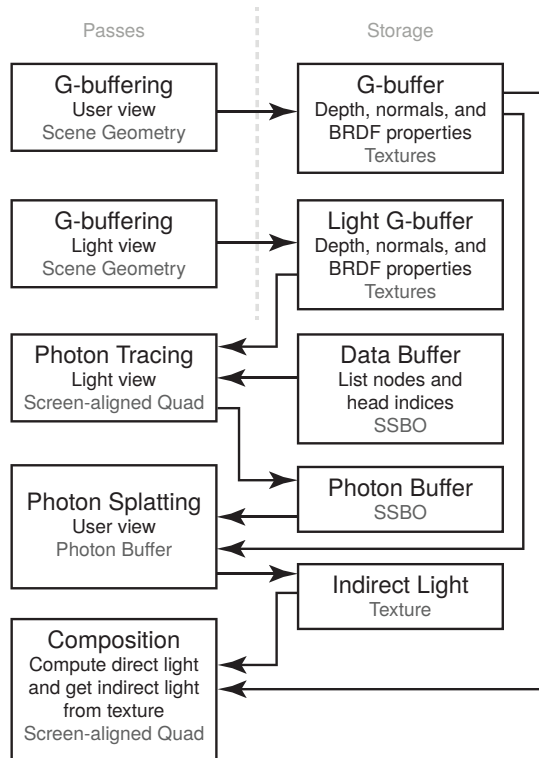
Passes

Storage

G-buffering
User view
Scene Geometry

G-buffer
Depth, normals, and BRDF properties
Textures

G-buffering
Light view
Scene Geometry

Light G-buffer
Depth, normals, and BRDF properties
Textures

Photon Tracing
Light view
Screen-aligned Quad

Data Buffer
List nodes and head indices
SSBO

Photon Splatting
User view
Photon Buffer

Photon Buffer
SSBO

Indirect Light
Texture

Composition
Compute direct light and get indirect light from texture
Screen-aligned Quad